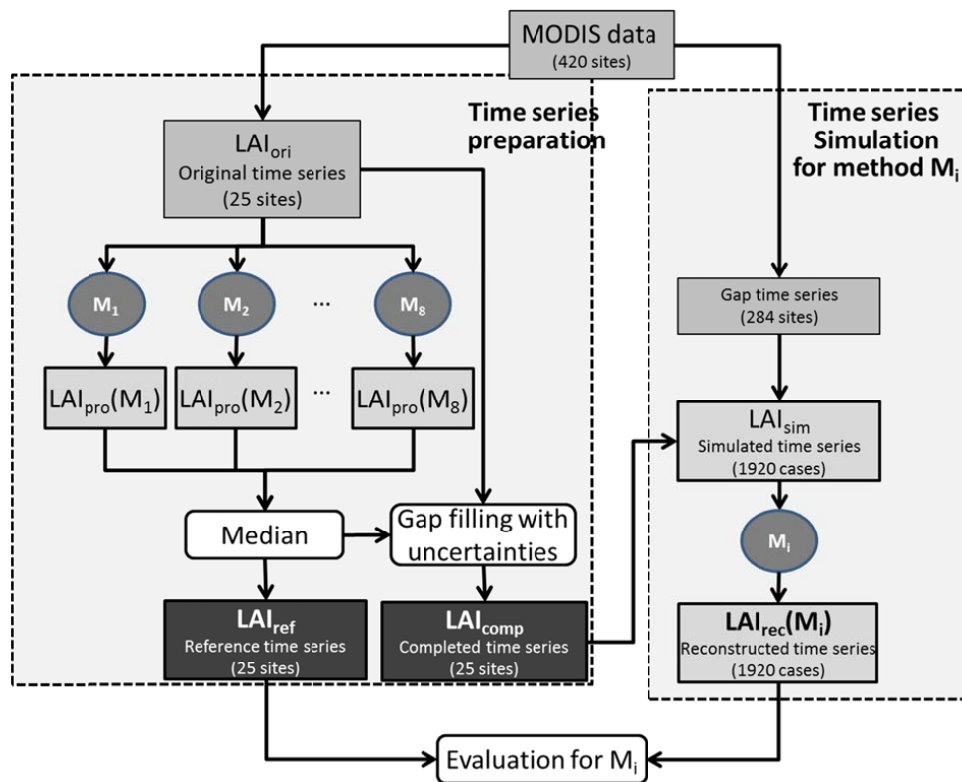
MODIS data
(420 sites)

Time series preparation

LAI$_{ori}$
Original time series
(25 sites)

M$_1$
M$_2$
...
M$_8$

LAI$_{pro}$(M$_1$)
LAI$_{pro}$(M$_2$)
...
LAI$_{pro}$(M$_8$)

Median

Gap filling with uncertainties

LAI$_{ref}$
Reference time series
(25 sites)

LAI$_{comp}$
Completed time series
(25 sites)

Time series Simulation for method M$_i$

Gap time series
(284 sites)

LAI$_{sim}$
Simulated time series
(1920 cases)

M$_i$

LAI$_{rec}$(M$_i$)
Reconstructed time series
(1920 cases)

Evaluation for M$_i$